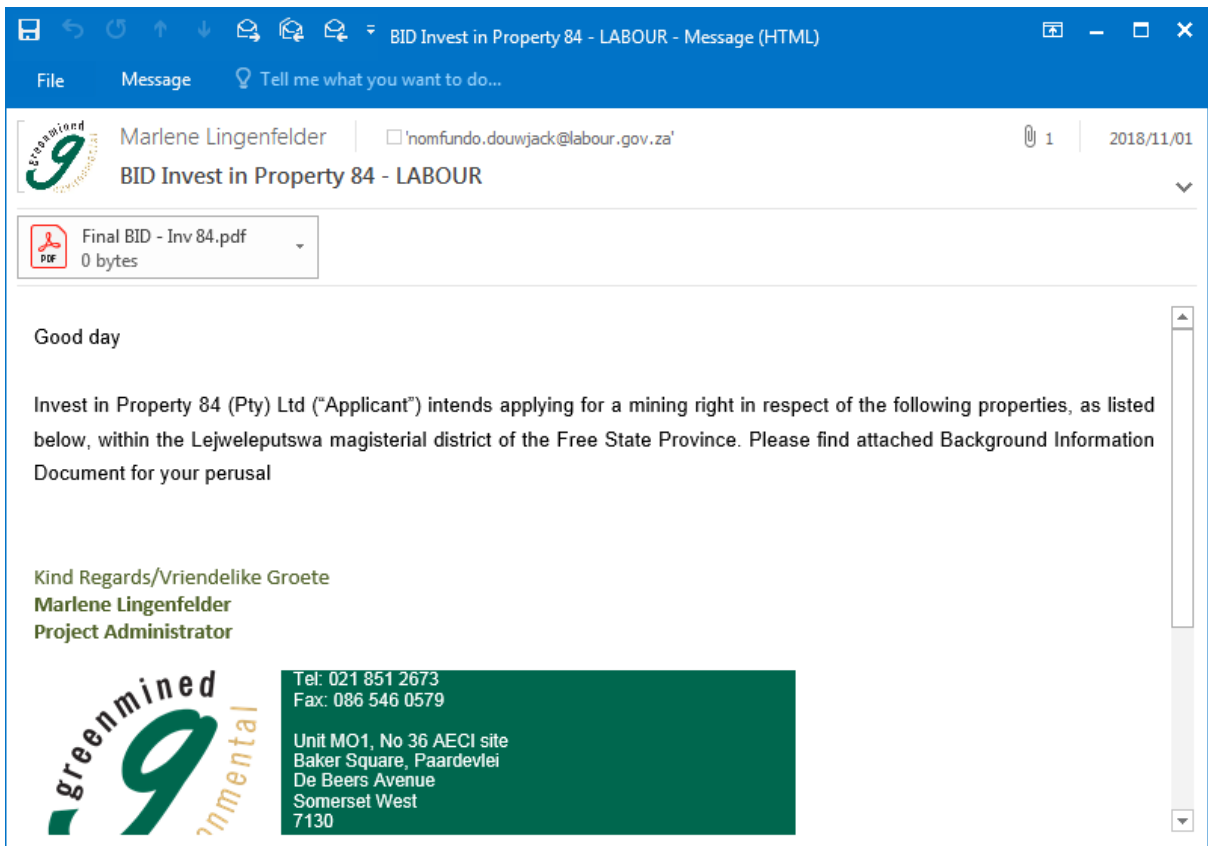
BID Invest in Property 84 - LABOUR - Message (HTML)

File Message Tell me what you want to do...

Marlene Lingenfelder 'nomfundo.douwjack@labour.gov.za' 1 2018/11/01

BID Invest in Property 84 - LABOUR

Final BID - Inv 84.pdf
0 bytes

Good day

Invest in Property 84 (Pty) Ltd ("Applicant") intends applying for a mining right in respect of the following properties, as listed below, within the Lejweleputswa magisterial district of the Free State Province. Please find attached Background Information Document for your perusal

Kind Regards/Vriendelike Groete
Marlene Lingenfelder
Project Administrator

greenmined 9 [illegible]nmental

Tel: 021 851 2673
Fax: 086 546 0579

Unit MO1, No 36 AECI site
Baker Square, Paardevlei
De Beers Avenue
Somerset West
7130